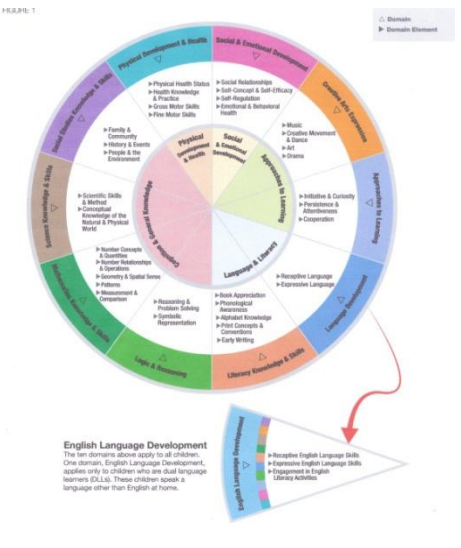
FIGURE 1

Domain
Domain Element

Physical Development & Health
Social & Emotional Development
Creative Arts Expression
Approaches to Learning
Language Development
Literacy Knowledge & Skills
Logic & Reasoning
Mathematics Knowledge & Skills
Science Knowledge & Skills
Social Studies Knowledge & Skills

Physical Health Status
Health Knowledge & Practice
Gross Motor Skills
Fine Motor Skills

Social Relationships
Self-Concept & Self-Efficacy
Self-Regulation
Emotional & Behavioral Health

Music
Creative Movement & Dance
Art
Drama

Initiative & Curiosity
Persistence & Attentiveness
Cooperation

Receptive Language
Expressive Language

Book Appreciation
Phonological Awareness
Alphabet Knowledge
Print Concepts & Conventions
Early Writing

Reasoning & Problem Solving
Symbolic Representation

Number Concepts & Quantities
Number Relationships & Operations
Geometry & Spatial Sense
Patterns
Measurement & Comparison

Scientific Skills & Method
Conceptual Knowledge of the Natural & Physical World

Family & Community
History & Events
People & the Environment

Physical Development & Health
Social & Emotional Development
Approaches to Learning
Language & Literacy
Cognition & General Knowledge

English Language Development
The ten domains above apply to all children. One domain, English Language Development, applies only to children who are dual language learners (DLLs). These children speak a language other than English at home.

English Language Development
Receptive English Language Skills
Expressive English Language Skills
Engagement in English Literacy Activities